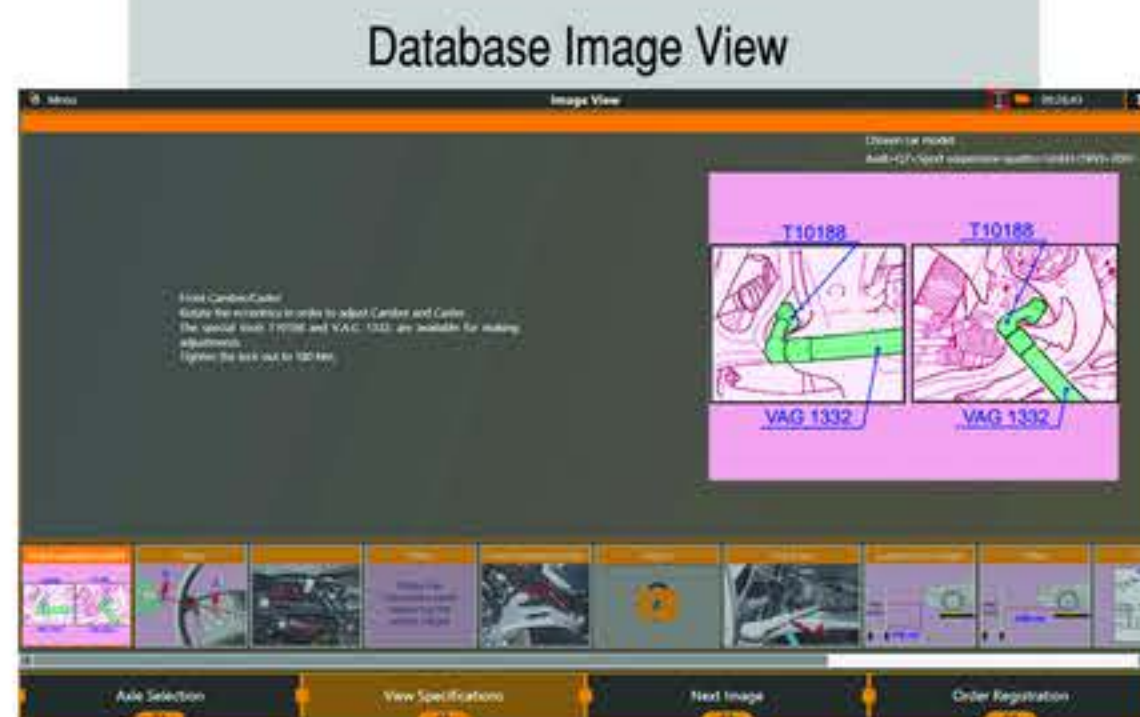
Database Image View

Menu

Image View

Chosen car model
Audi › Q7 › Sport suspension quattro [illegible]

T10188

T10188

VAG 1332

VAG 1332

Front Camber/Caster
Rotate the eccentrics in order to adjust Camber and Caster.
The special tools T10188 and V.A.G. 1332 are available for making adjustments.
Tighten the lock nut to 180 Nm.

Axle Selection

View Specifications

Next Image

Order Registration